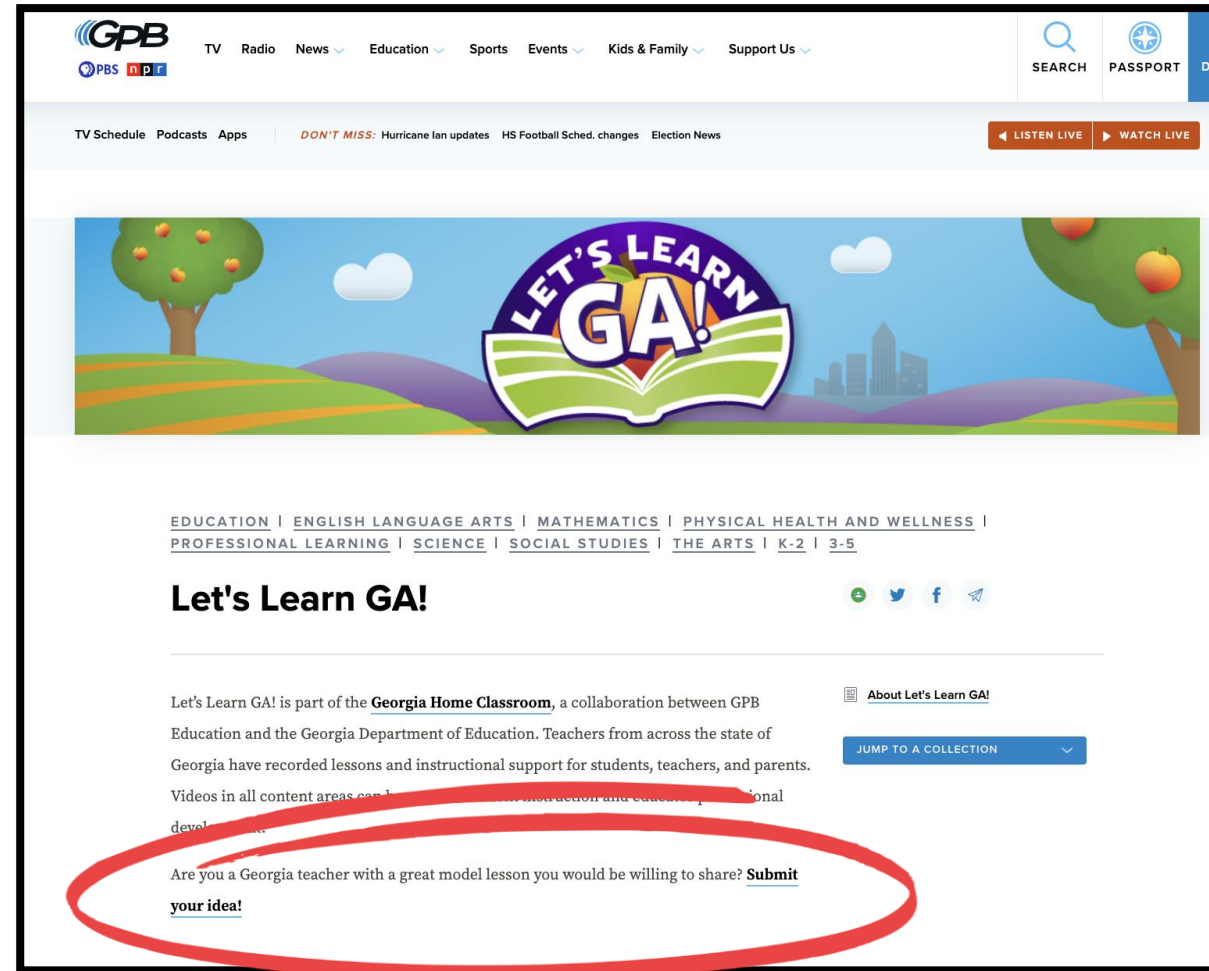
GPB
PBS npr

TV Radio News Education Sports Events Kids & Family Support Us

SEARCH PASSPORT D

TV Schedule Podcasts Apps

DON'T MISS: Hurricane Ian updates HS Football Sched. changes Election News

LISTEN LIVE WATCH LIVE

LET'S LEARN GA!

EDUCATION | ENGLISH LANGUAGE ARTS | MATHEMATICS | PHYSICAL HEALTH AND WELLNESS | PROFESSIONAL LEARNING | SCIENCE | SOCIAL STUDIES | THE ARTS | K-2 | 3-5

Let's Learn GA!

Let's Learn GA! is part of the **Georgia Home Classroom**, a collaboration between GPB Education and the Georgia Department of Education. Teachers from across the state of Georgia have recorded lessons and instructional support for students, teachers, and parents. Videos in all content areas can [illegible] instruction and educator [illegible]ional devel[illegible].

Are you a Georgia teacher with a great model lesson you would be willing to share? **Submit your idea!**

About Let's Learn GA!

JUMP TO A COLLECTION